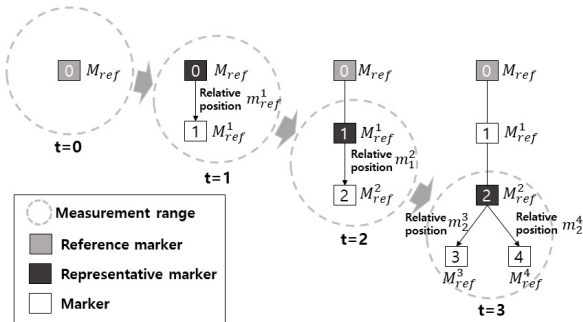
0 $M_{ref}$

t=0

0 $M_{ref}$

Relative position $m_{ref}^1$

1 $M_{ref}^1$

t=1

0 $M_{ref}$

1 $M_{ref}^1$

Relative position $m_1^2$

2 $M_{ref}^2$

t=2

0 $M_{ref}$

1 $M_{ref}^1$

2 $M_{ref}^2$

Relative position $m_2^3$

Relative position $m_2^4$

3 $M_{ref}^3$

4 $M_{ref}^4$

t=3

Measurement range

Reference marker

Representative marker

Marker